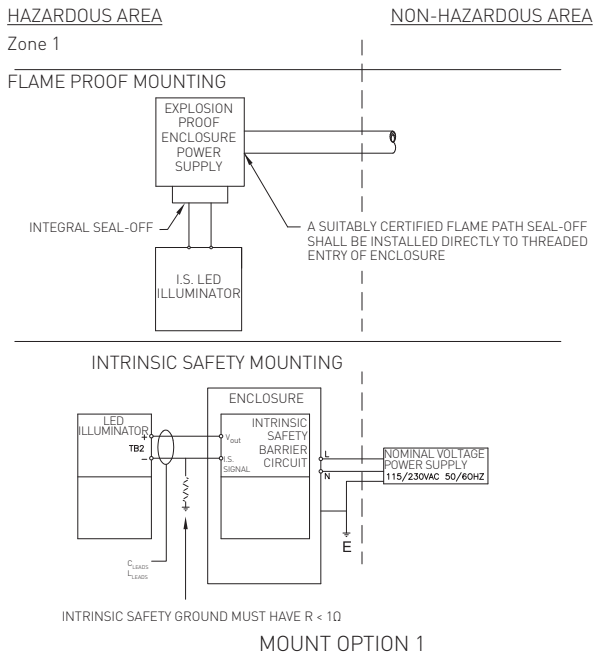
HAZARDOUS AREA

NON-HAZARDOUS AREA

Zone 1

FLAME PROOF MOUNTING

EXPLOSION PROOF ENCLOSURE POWER SUPPLY

INTEGRAL SEAL-OFF

A SUITABLY CERTIFIED FLAME PATH SEAL-OFF SHALL BE INSTALLED DIRECTLY TO THREADED ENTRY OF ENCLOSURE

I.S. LED ILLUMINATOR

INTRINSIC SAFETY MOUNTING

ENCLOSURE

LED ILLUMINATOR

+

TB2

−

$V_{out}$

I.S. SIGNAL

INTRINSIC SAFETY BARRIER CIRCUIT

L

N

NOMINAL VOLTAGE POWER SUPPLY

115/230VAC 50/60HZ

E

$C_{LEADS}$

$L_{LEADS}$

INTRINSIC SAFETY GROUND MUST HAVE R < 1Ω

MOUNT OPTION 1